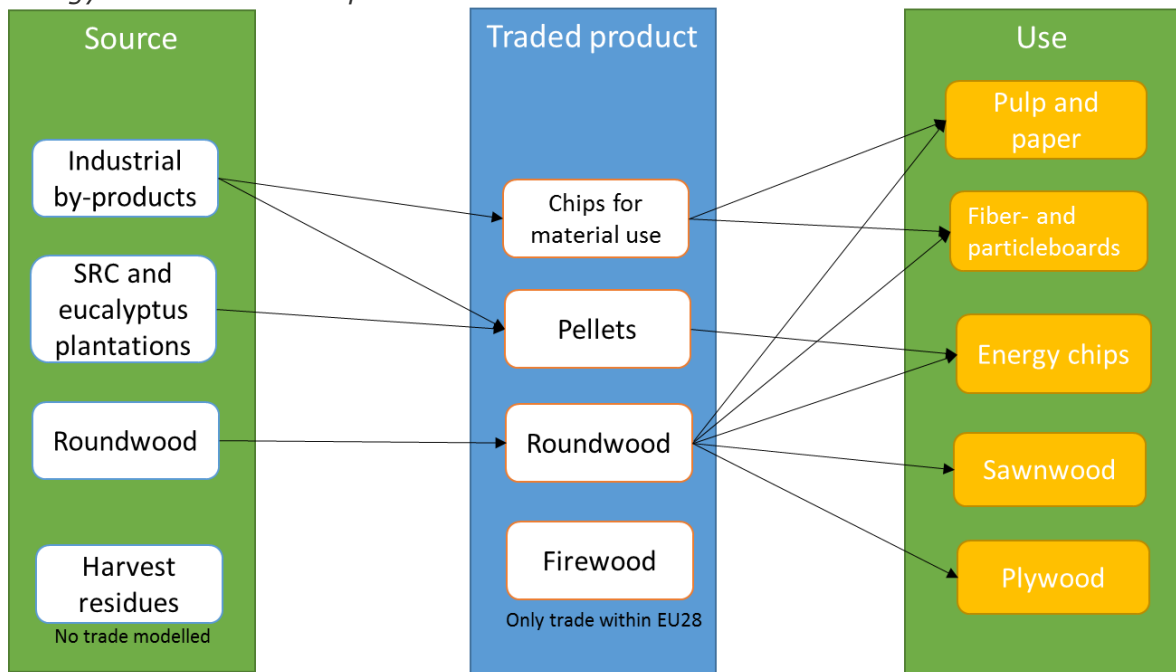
Source

Industrial by-products

SRC and eucalyptus plantations

Roundwood

Harvest residues

No trade modelled

Traded product

Chips for material use

Pellets

Roundwood

Firewood

Only trade within EU28

Use

Pulp and paper

Fiber- and particleboards

Energy chips

Sawnwood

Plywood